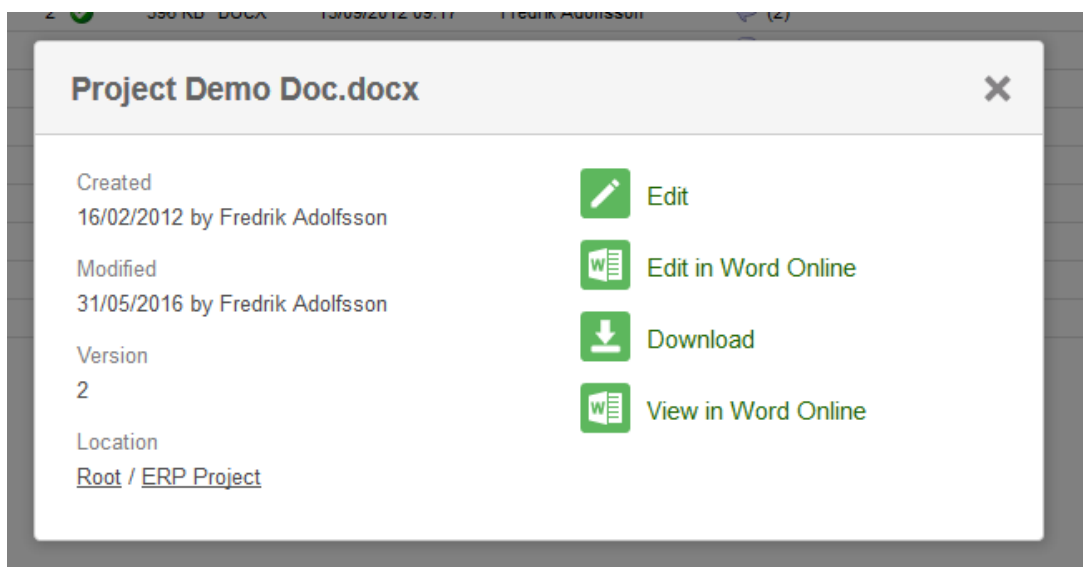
2 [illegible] KB DOCX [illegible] Fredrik Adolfsson (2)

Project Demo Doc.docx

×

Created
16/02/2012 by Fredrik Adolfsson

Modified
31/05/2016 by Fredrik Adolfsson

Version
2

Location
Root / ERP Project

Edit

Edit in Word Online

Download

View in Word Online